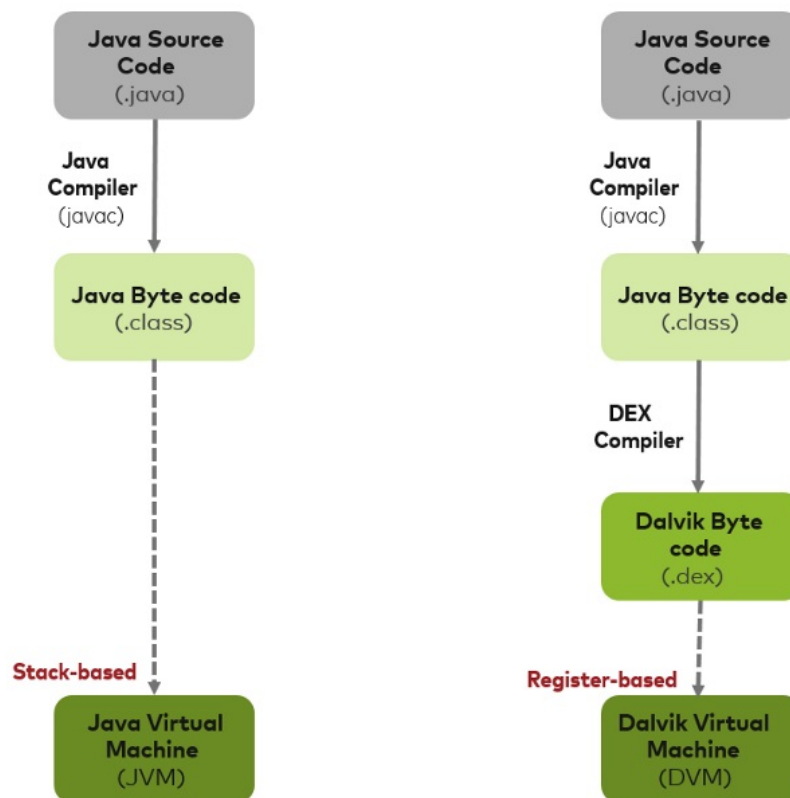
Java Source Code (.java)

Java Compiler (javac)

Java Byte code (.class)

Stack-based

Java Virtual Machine (JVM)

Java Source Code (.java)

Java Compiler (javac)

Java Byte code (.class)

DEX Compiler

Dalvik Byte code (.dex)

Register-based

Dalvik Virtual Machine (DVM)